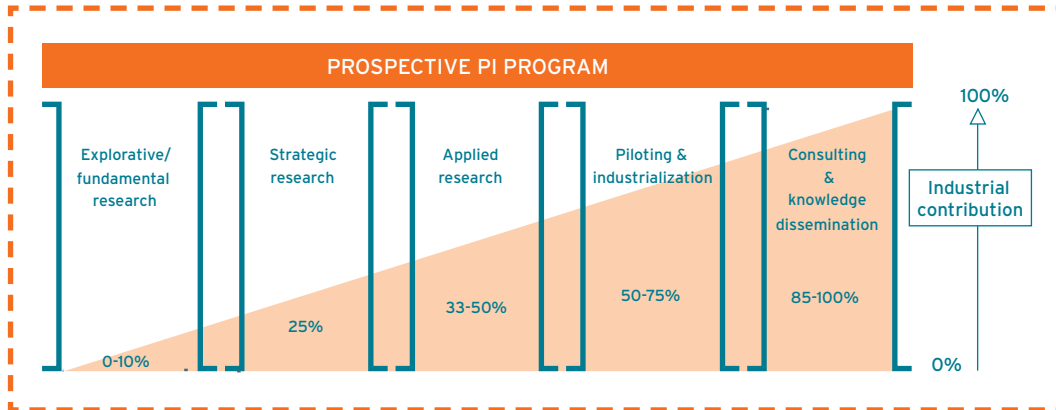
PROSPECTIVE PI PROGRAM

Explorative/ fundamental research

0-10%

Strategic research

25%

Applied research

33-50%

Piloting & industrialization

50-75%

Consulting & knowledge dissemination

85-100%

100%

Industrial contribution

0%